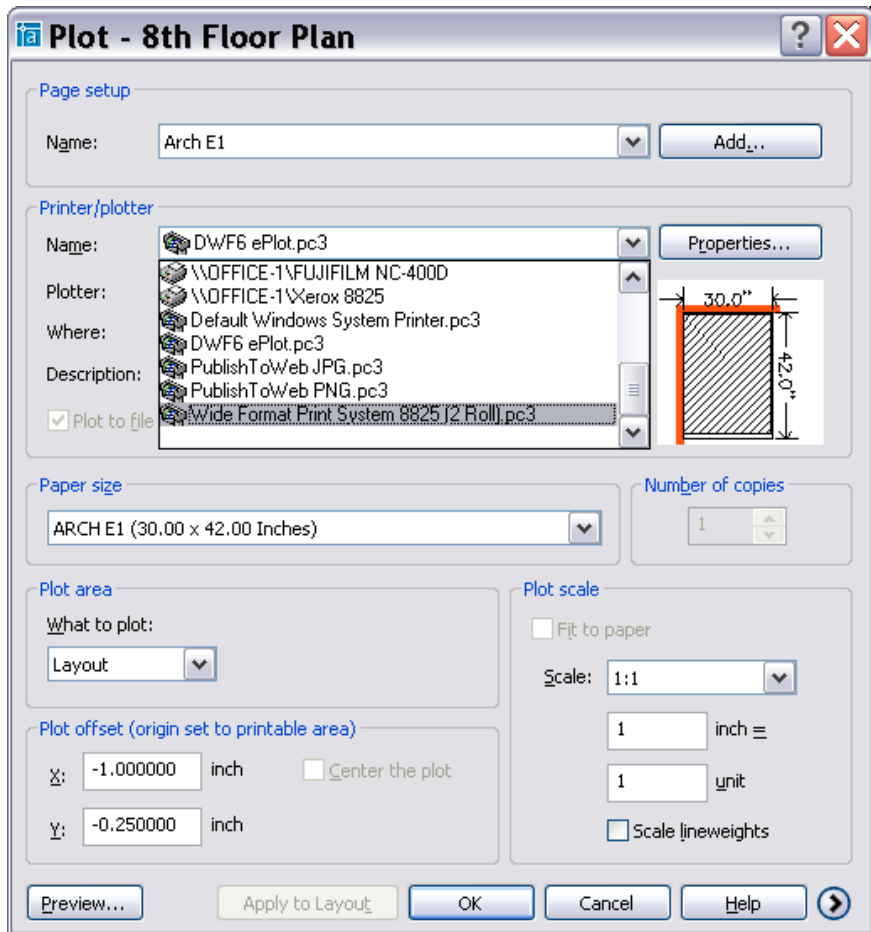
Plot - 8th Floor Plan

Page setup

Name: Arch E1

Add...

Printer/plotter

Name: DWF6 ePlot.pc3

Properties...

Plotter:

Where:

Description:

Plot to file

\\OFFICE-1\FUJIFILM NC-400D
\\OFFICE-1\Xerox 8825
Default Windows System Printer.pc3
DWF6 ePlot.pc3
PublishToWeb JPG.pc3
PublishToWeb PNG.pc3
Wide Format Print System 8825 (2 Roll).pc3

30.0"

42.0"

Paper size

ARCH E1 (30.00 x 42.00 Inches)

Number of copies

1

Plot area

What to plot:

Layout

Plot scale

Fit to paper

Scale: 1:1

1 inch =

1 unit

Scale lineweights

Plot offset (origin set to printable area)

X: -1.000000 inch

Center the plot

Y: -0.250000 inch

Preview...

Apply to Layout

OK

Cancel

Help